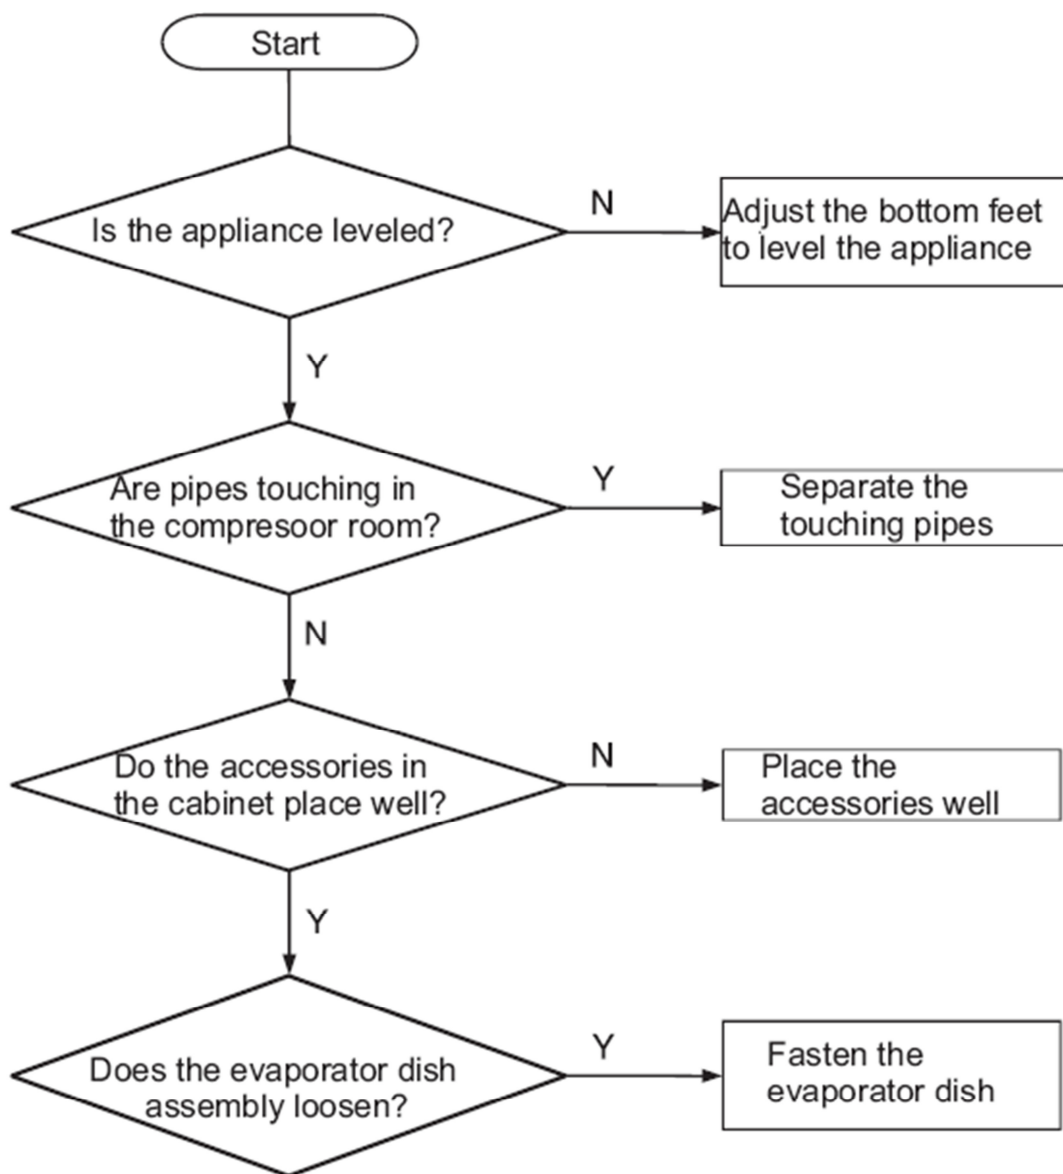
Start

Is the appliance leveled?

N

Adjust the bottom feet to level the appliance

Y

Are pipes touching in the compresoor room?

Y

Separate the touching pipes

N

Do the accessories in the cabinet place well?

N

Place the accessories well

Y

Does the evaporator dish assembly loosen?

Y

Fasten the evaporator dish